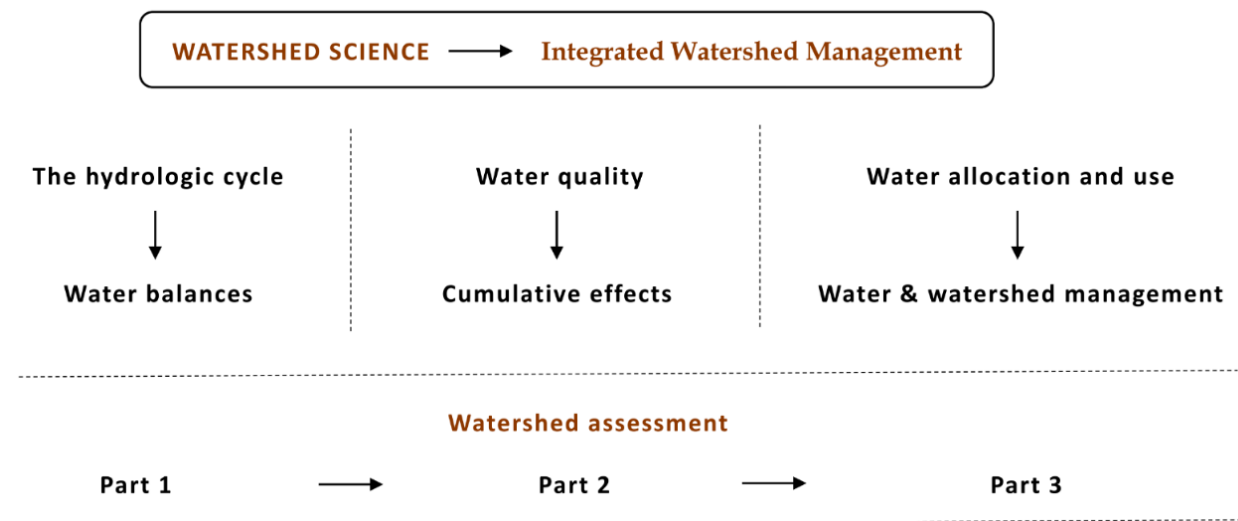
WATERSHED SCIENCE → Integrated Watershed Management

The hydrologic cycle

Water balances

Water quality

Cumulative effects

Water allocation and use

Water & watershed management

Watershed assessment

Part 1 → Part 2 → Part 3